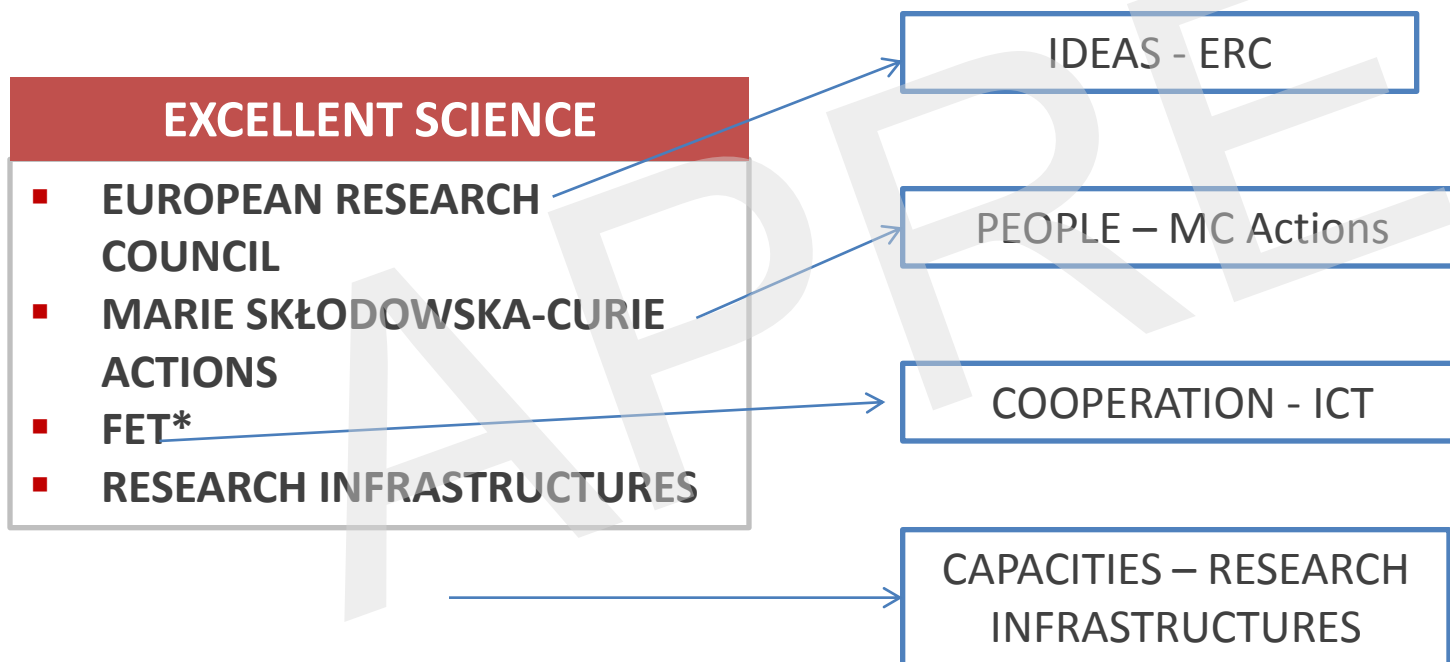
EXCELLENT SCIENCE

- EUROPEAN RESEARCH COUNCIL
- MARIE SKŁODOWSKA-CURIE ACTIONS
- FET*
- RESEARCH INFRASTRUCTURES

IDEAS - ERC

PEOPLE – MC Actions

COOPERATION - ICT

CAPACITIES – RESEARCH INFRASTRUCTURES

APRE